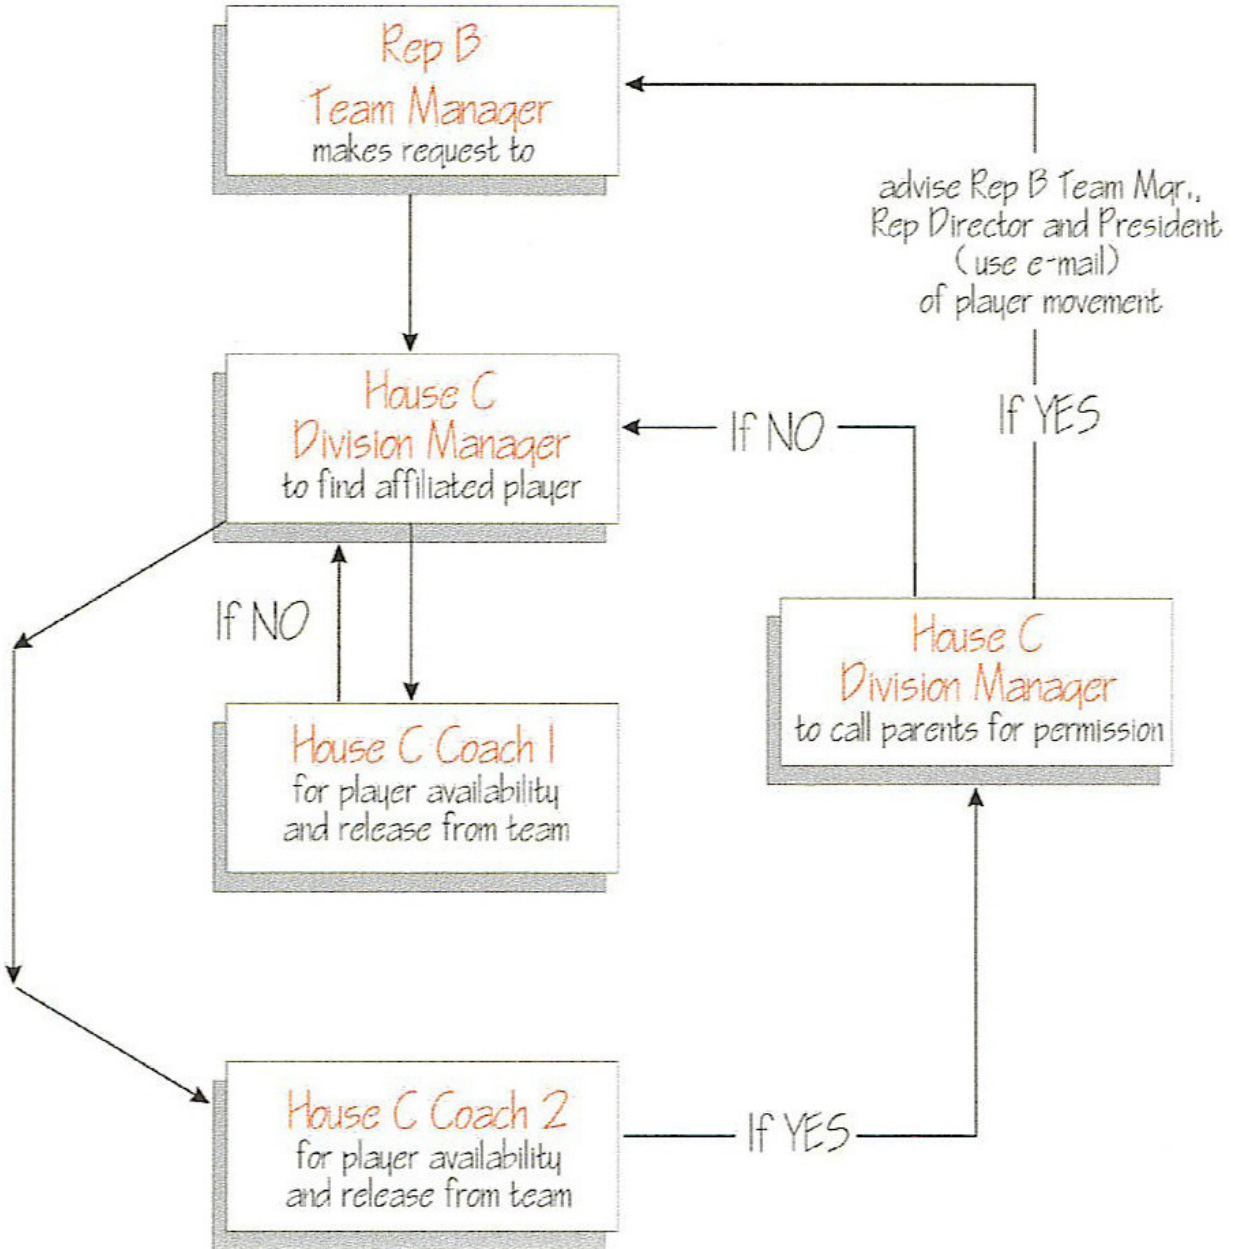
Rep B
Team Manager
makes request to

advise Rep B Team Mgr., Rep Director and President (use e-mail) of player movement

If YES

House C
Division Manager
to find affiliated player

If NO

If NO

House C
Division Manager
to call parents for permission

House C Coach 1
for player availability and release from team

House C Coach 2
for player availability and release from team

If YES